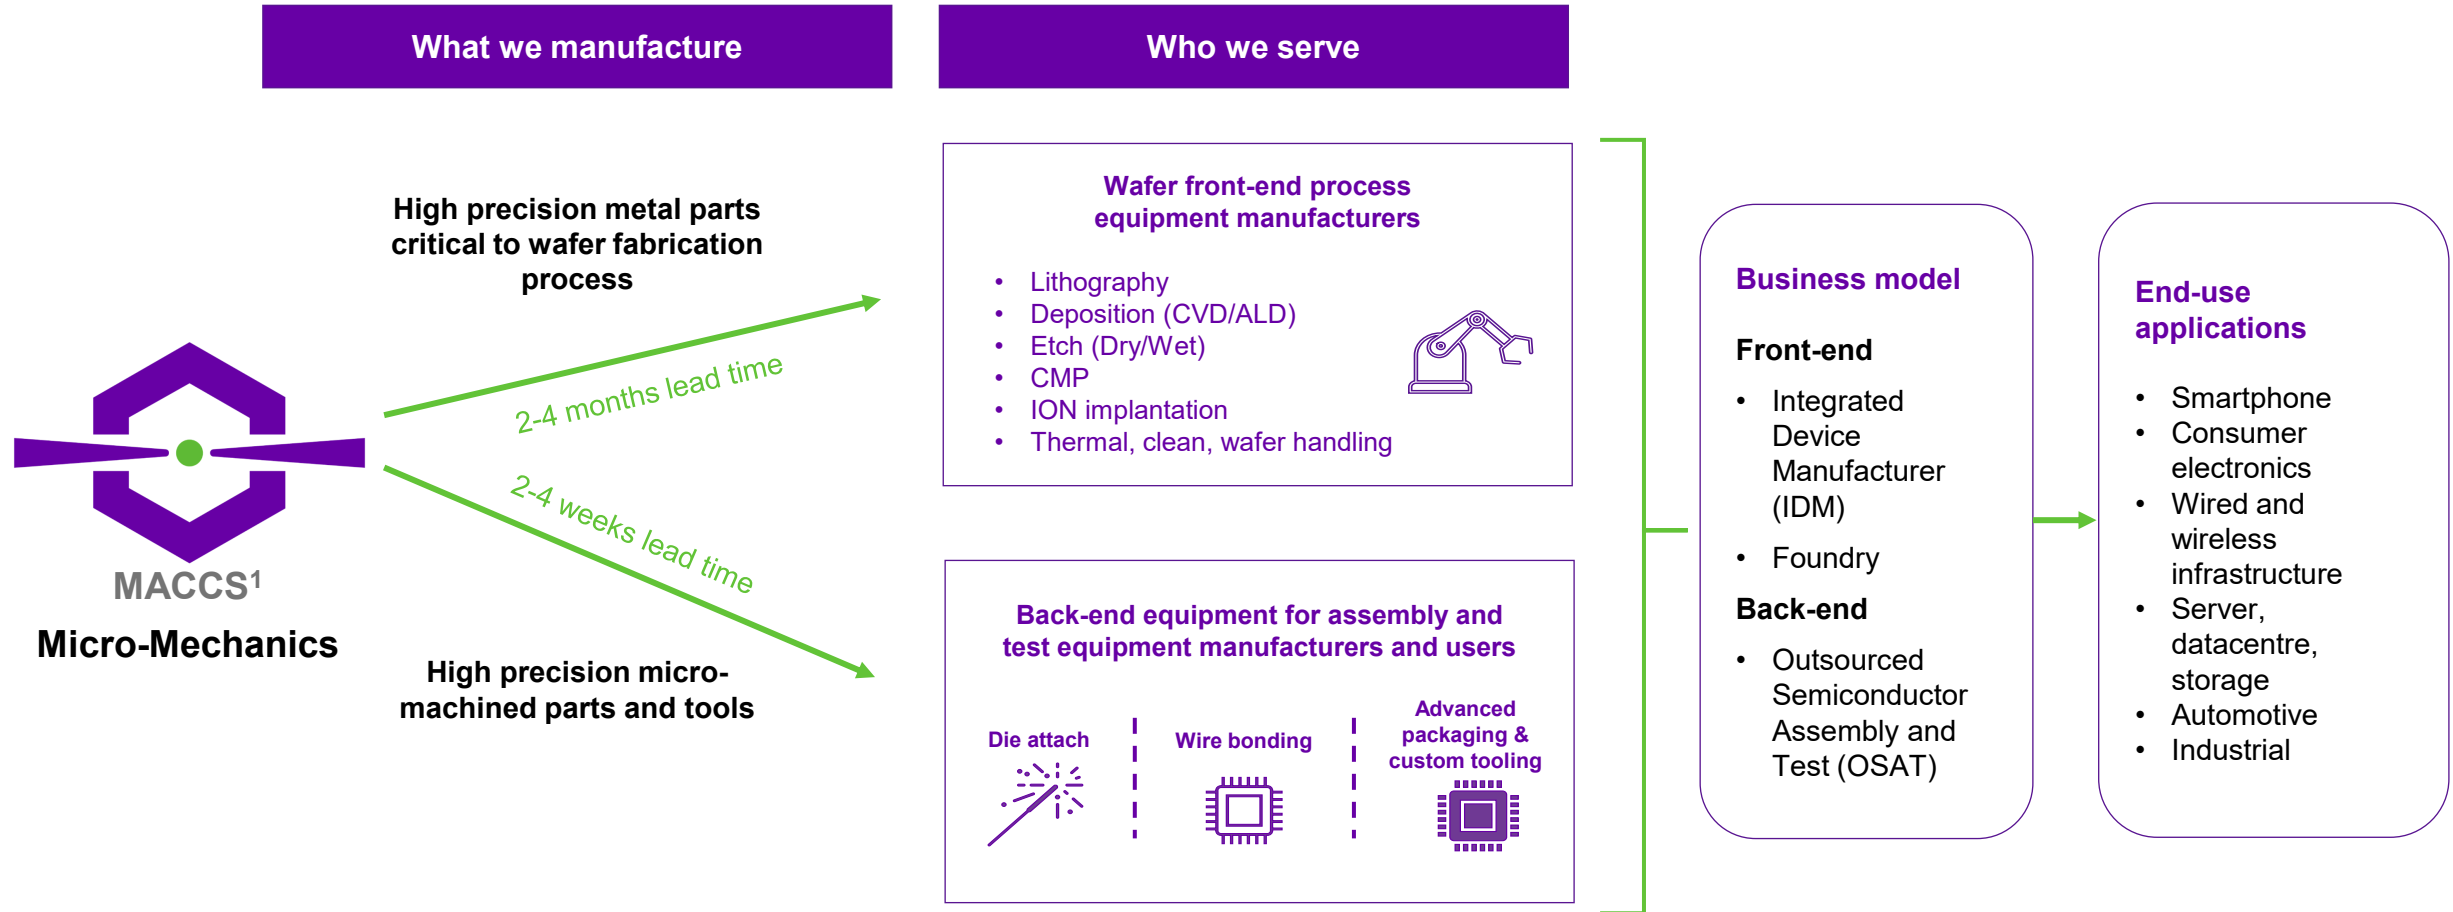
What we manufacture

Who we serve

MACCS$^1$
Micro-Mechanics

High precision metal parts critical to wafer fabrication process

2-4 months lead time

2-4 weeks lead time

High precision micro-machined parts and tools

Wafer front-end process equipment manufacturers

- Lithography
- Deposition (CVD/ALD)
- Etch (Dry/Wet)
- CMP
- ION implantation
- Thermal, clean, wafer handling

Back-end equipment for assembly and test equipment manufacturers and users

Die attach

Wire bonding

Advanced packaging & custom tooling

Business model

Front-end

- Integrated Device Manufacturer (IDM)
- Foundry

Back-end

- Outsourced Semiconductor Assembly and Test (OSAT)

End-use applications

- Smartphone
- Consumer electronics
- Wired and wireless infrastructure
- Server, datacentre, storage
- Automotive
- Industrial